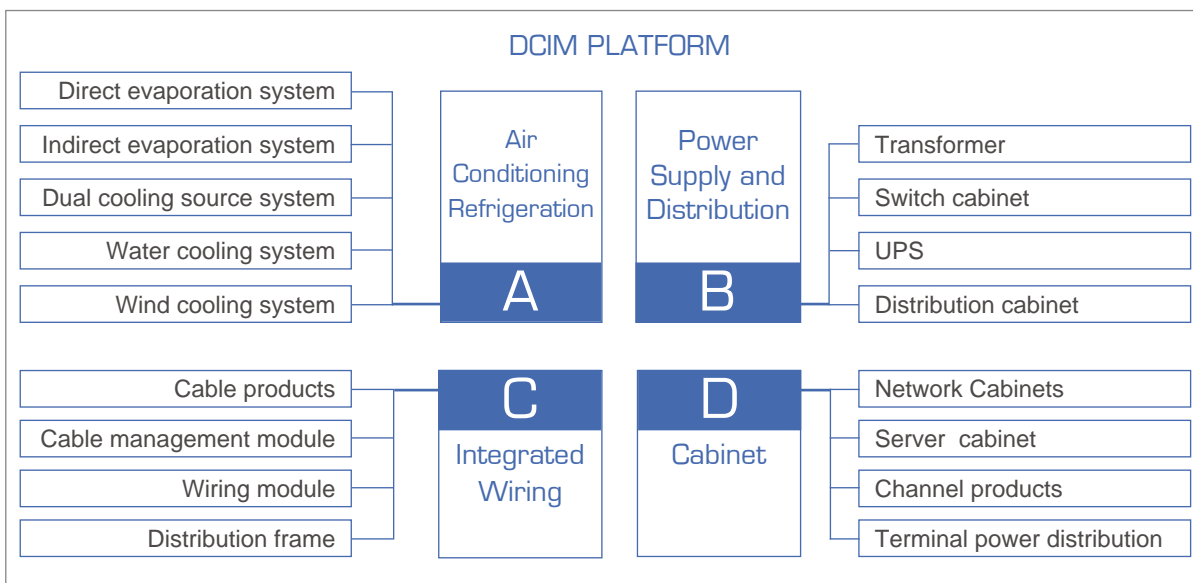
DCIM PLATFORM

Direct evaporation system
Indirect evaporation system
Dual cooling source system
Water cooling system
Wind cooling system

Air Conditioning Refrigeration
A

Power Supply and Distribution
B

Transformer
Switch cabinet
UPS
Distribution cabinet

Cable products
Cable management module
Wiring module
Distribution frame

C
Integrated Wiring

D
Cabinet

Network Cabinets
Server cabinet
Channel products
Terminal power distribution